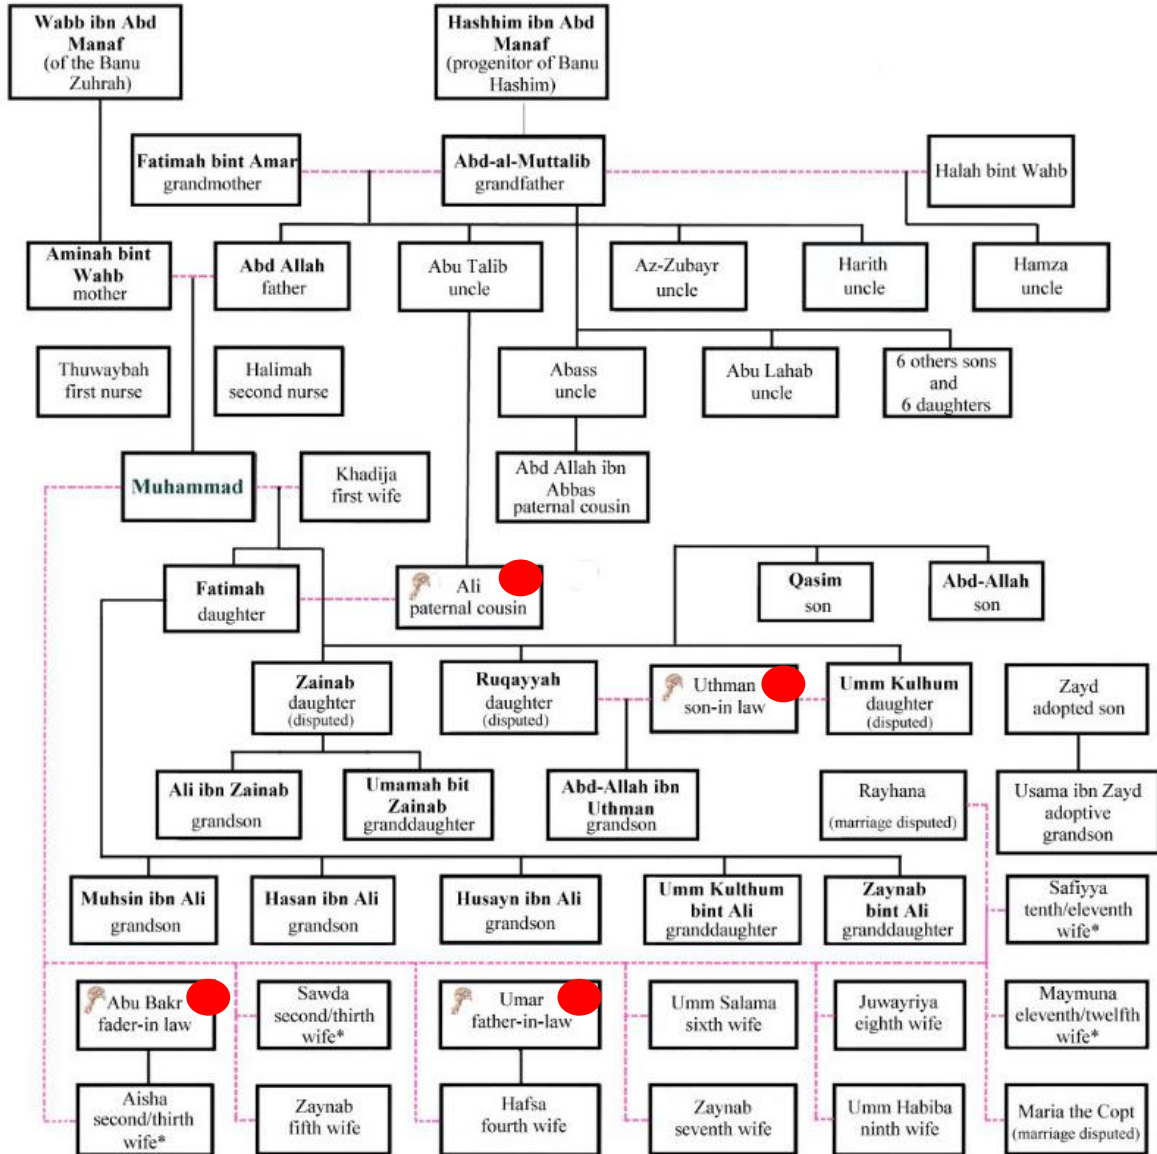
Wabb ibn Abd Manaf (of the Banu Zuhrah)

Hashhim ibn Abd Manaf (progenitor of Banu Hashim)

Fatimah bint Amar grandmother

Abd-al-Muttalib grandfather

Halah bint Wahb

Aminah bint Wahb mother

Abd Allah father

Abu Talib uncle

Az-Zubayr uncle

Harith uncle

Hamza uncle

Thuwaybah first nurse

Halimah second nurse

Abass uncle

Abu Lahab uncle

6 others sons and 6 daughters

Muhammad

Khadija first wife

Abd Allah ibn Abbas paternal cousin

Fatimah daughter

Ali paternal cousin

Qasim son

Abd-Allah son

Zainab daughter (disputed)

Ruqayyah daughter (disputed)

Uthman son-in law

Umm Kulhum daughter (disputed)

Zayd adopted son

Ali ibn Zainab grandson

Umamah bit Zainab granddaughter

Abd-Allah ibn Uthman grandson

Rayhana (marriage disputed)

Usama ibn Zayd adoptive grandson

Muhsin ibn Ali grandson

Hasan ibn Ali grandson

Husayn ibn Ali grandson

Umm Kulthum bint Ali granddaughter

Zaynab bint Ali granddaughter

Safiyya tenth/eleventh wife*

Abu Bakr fader-in law

Sawda second/thirth wife*

Umar father-in-law

Umm Salama sixth wife

Juwayriya eighth wife

Maymuna eleventh/twelfth wife*

Aisha second/thirth wife*

Zaynab fifth wife

Hafsa fourth wife

Zaynab seventh wife

Umm Habiba ninth wife

Maria the Copt (marriage disputed)